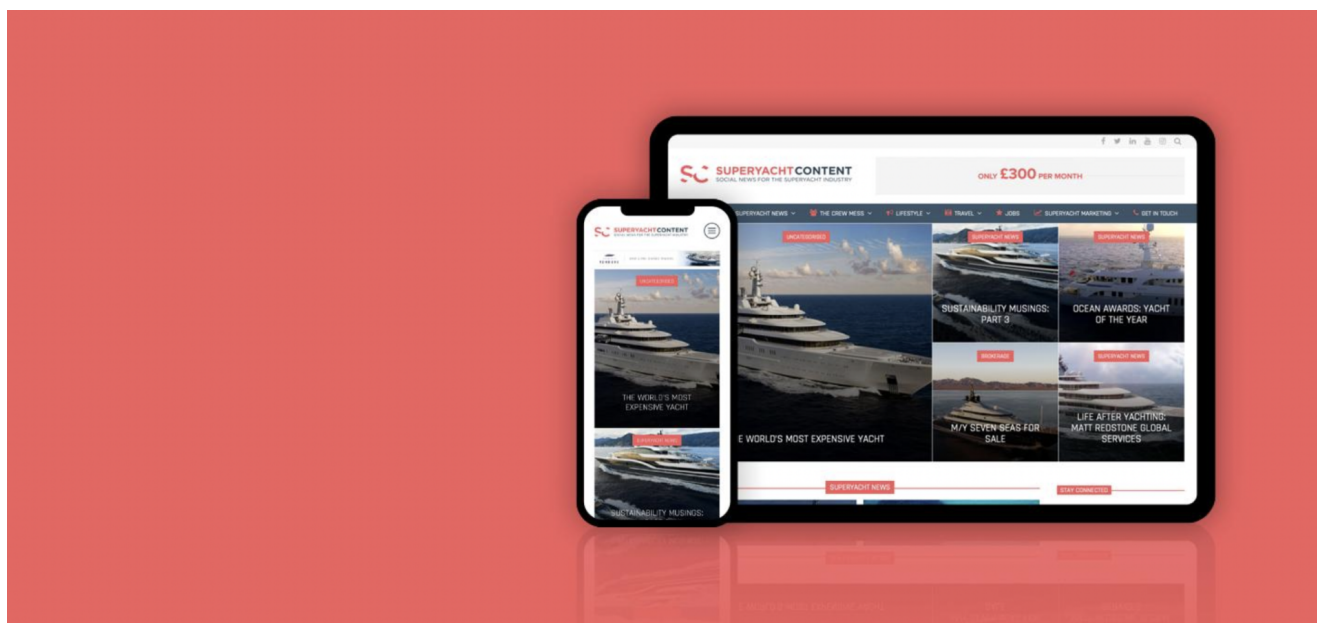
SC SUPERYACHTCONTENT
SOCIAL NEWS FOR THE SUPERYACHT INDUSTRY

ONLY £300 PER MONTH

SUPERYACHT NEWS THE CREW MESS LIFESTYLE TRAVEL JOBS SUPERYACHT MARKETING GET IN TOUCH

UNCATEGORISED
E WORLD'S MOST EXPENSIVE YACHT

SUPERYACHT NEWS
SUSTAINABILITY MUSINGS: PART 3

SUPERYACHT NEWS
OCEAN AWARDS: YACHT OF THE YEAR

BROKERAGE
M/Y SEVEN SEAS FOR SALE

SUPERYACHT NEWS
LIFE AFTER YACHTING: MATT REDSTONE GLOBAL SERVICES

SUPERYACHT NEWS

STAY CONNECTED

SC SUPERYACHTCONTENT
SOCIAL NEWS FOR THE SUPERYACHT INDUSTRY

UNCATEGORISED
THE WORLD'S MOST EXPENSIVE YACHT

SUPERYACHT NEWS
SUSTAINABILITY MUSINGS: